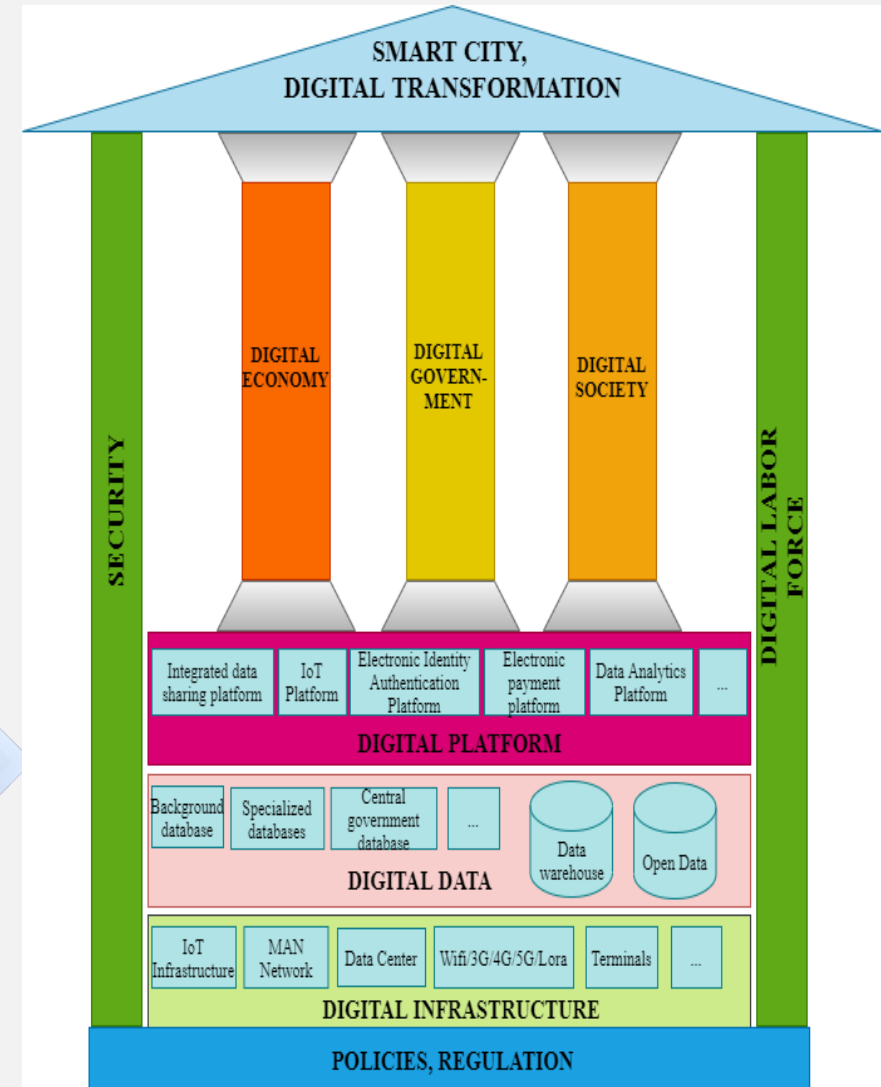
SMART CITY,
DIGITAL TRANSFORMATION

SECURITY

DIGITAL ECONOMY

DIGITAL GOVERN-MENT

DIGITAL SOCIETY

DIGITAL LABOR FORCE

Integrated data sharing platform

IoT Platform

Electronic Identity Authentication Platform

Electronic payment platform

Data Analytics Platform

...

DIGITAL PLATFORM

Background database

Specialized databases

Central government database

...

Data warehouse

Open Data

DIGITAL DATA

IoT Infrastructure

MAN Network

Data Center

Wifi/3G/4G/5G/Lora

Terminals

...

DIGITAL INFRASTRUCTURE

POLICIES, REGULATION